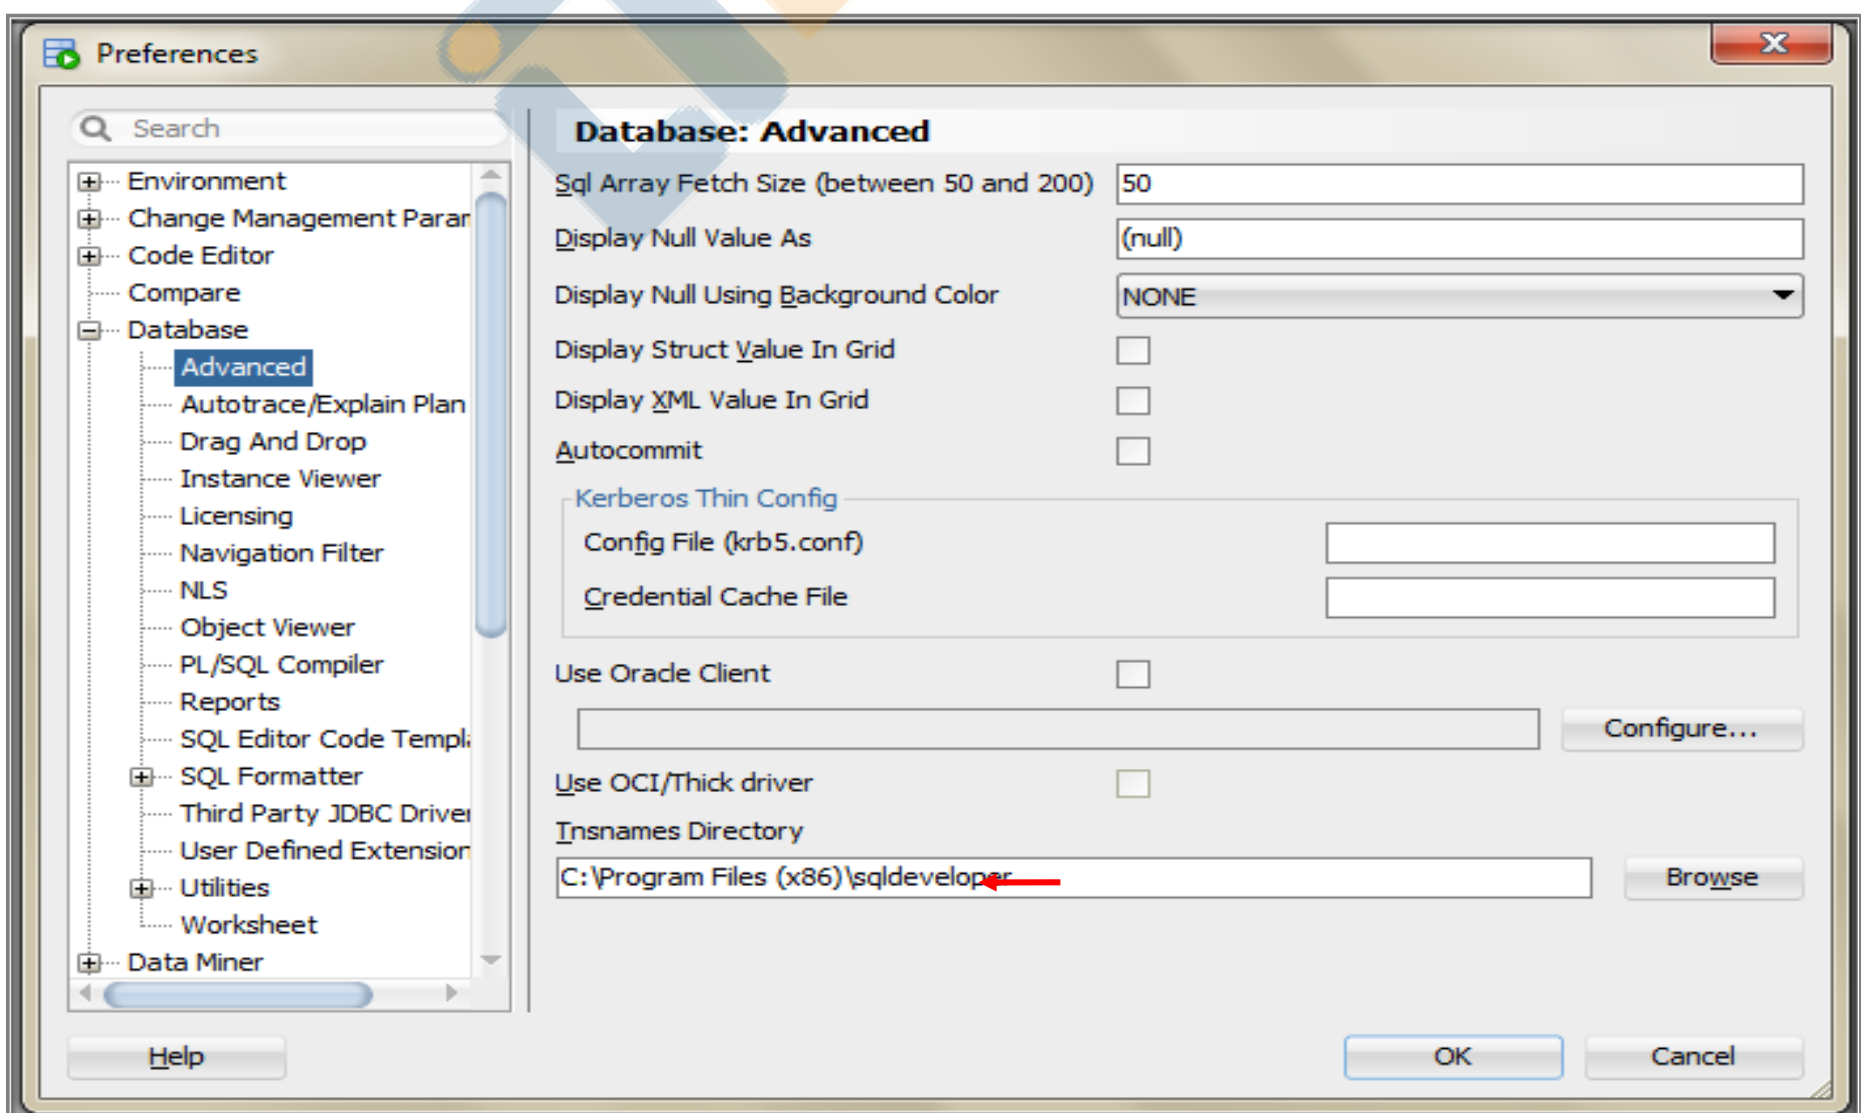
Preferences

Search

Environment
Change Management Parar
Code Editor
Compare
Database
Advanced
Autotrace/Explain Plan
Drag And Drop
Instance Viewer
Licensing
Navigation Filter
NLS
Object Viewer
PL/SQL Compiler
Reports
SQL Editor Code Templ
SQL Formatter
Third Party JDBC Driver
User Defined Extension
Utilities
Worksheet
Data Miner

Database: Advanced

Sql Array Fetch Size (between 50 and 200) 50
Display Null Value As (null)
Display Null Using Background Color NONE
Display Struct Value In Grid
Display XML Value In Grid
Autocommit

Kerberos Thin Config
Config File (krb5.conf)
Credential Cache File

Use Oracle Client
Configure...
Use OCI/Thick driver
Tnsnames Directory
C:\Program Files (x86)\sqldeveloper
Browse

Help
OK
Cancel